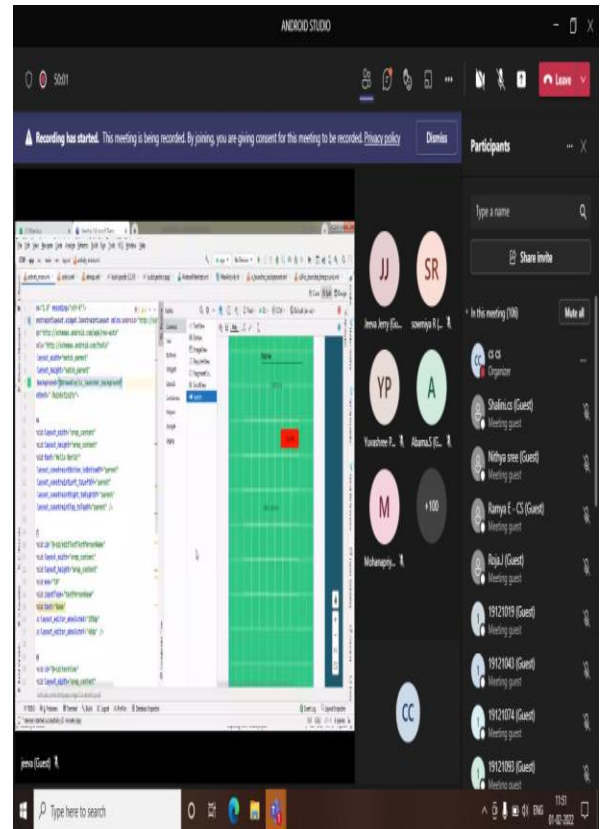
ANDROID STUDIO

50:01

Leave

Recording has started. This meeting is being recorded. By joining, you are giving consent for this meeting to be recorded. Privacy policy

Dismiss

Participants

Type a name

Share invite

In this meeting (106)

Mute all

cs cs
Organizer

Shalini.cs (Guest)
Meeting guest

Nithya sree (Guest)
Meeting guest

Ramya E - CS (Guest)
Meeting guest

Roja.J (Guest)
Meeting guest

19121019 (Guest)
Meeting guest

19121043 (Guest)
Meeting guest

19121074 (Guest)
Meeting guest

19121093 (Guest)
Meeting guest

JJ
Jeeva Jerry (Gu...

SR
sowmiya R (...

YP
Yuvashree P...

A
Abarna.S (G...

M
Mohanapriy...

+100

CC

jeeva (Guest)

Type here to search

ENG
11:51
01-02-2022